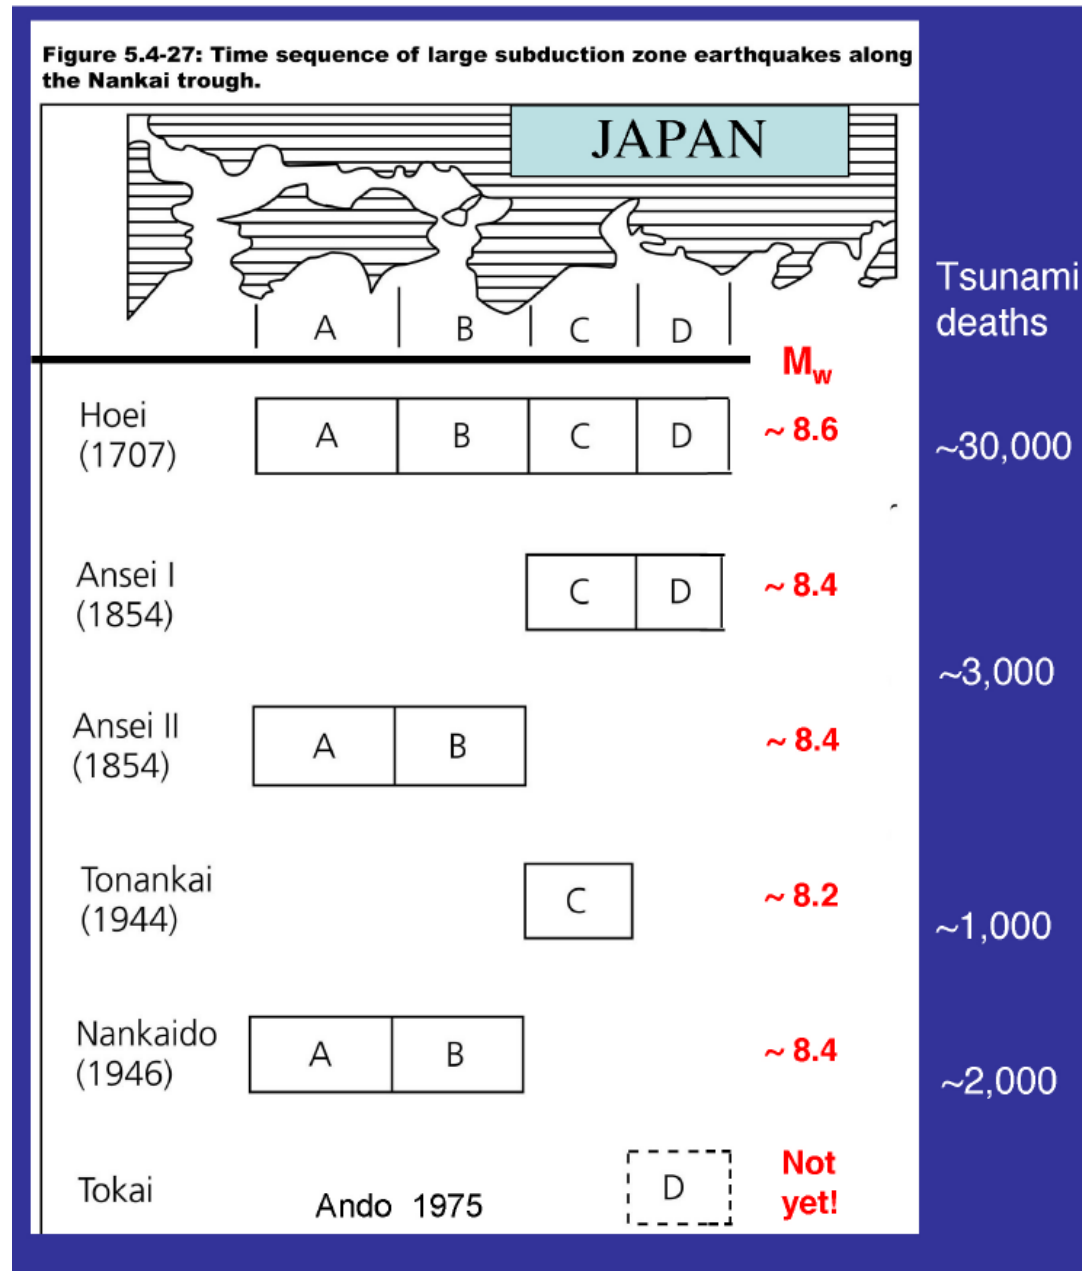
Figure 5.4-27: Time sequence of large subduction zone earthquakes along the Nankai trough.

JAPAN

A B C D

Tsunami deaths

$M_w$

| | | | | | | |
|---|---|---|---|---|---|---|
| Hoei (1707) | A | B | C | D | ~ 8.6 | ~30,000 |
| Ansei I (1854) | | | C | D | ~ 8.4 | ~3,000 |
| Ansei II (1854) | A | B | | | ~ 8.4 | |
| Tonankai (1944) | | | C | | ~ 8.2 | ~1,000 |
| Nankaido (1946) | A | B | | | ~ 8.4 | ~2,000 |
| Tokai | | | | D | Not yet! | |

Ando 1975